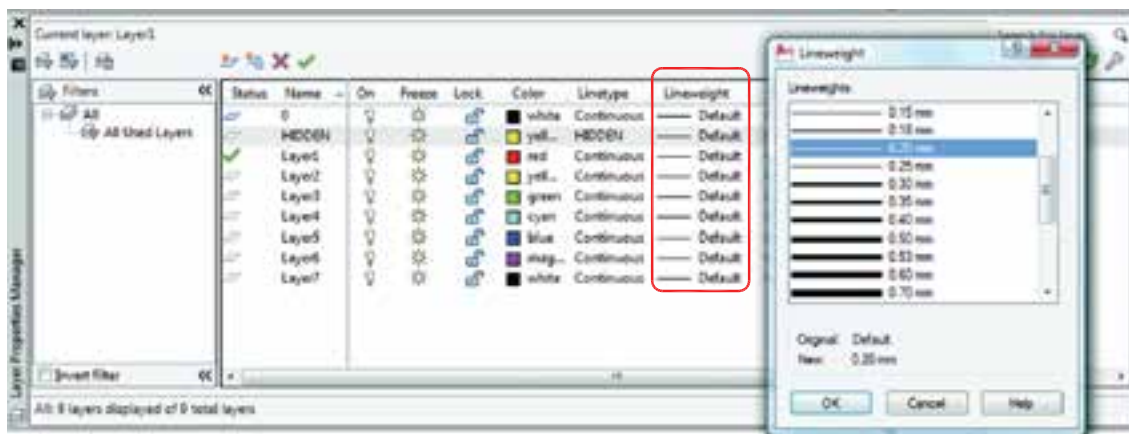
Current layer: Layer1

Filters
All
All Used Layers

| Status | Name | On | Freeze | Lock | Color | Linetype | Lineweight |
|---|---|---|---|---|---|---|---|
| | 0 | | | | white | Continuous | Default |
| | HIDDEN | | | | yell... | HIDDEN | Default |
| ✓ | Layer1 | | | | red | Continuous | Default |
| | Layer2 | | | | yell... | Continuous | Default |
| | Layer3 | | | | green | Continuous | Default |
| | Layer4 | | | | cyan | Continuous | Default |
| | Layer5 | | | | blue | Continuous | Default |
| | Layer6 | | | | mag... | Continuous | Default |
| | Layer7 | | | | white | Continuous | Default |

Invert filter

All: 8 layers displayed of 8 total layers

Layer Properties Manager

Lineweight
Lineweights
0.15 mm
0.18 mm
0.20 mm
0.25 mm
0.30 mm
0.35 mm
0.40 mm
0.50 mm
0.53 mm
0.60 mm
0.70 mm

Original: Default
New: 0.20 mm

OK Cancel Help